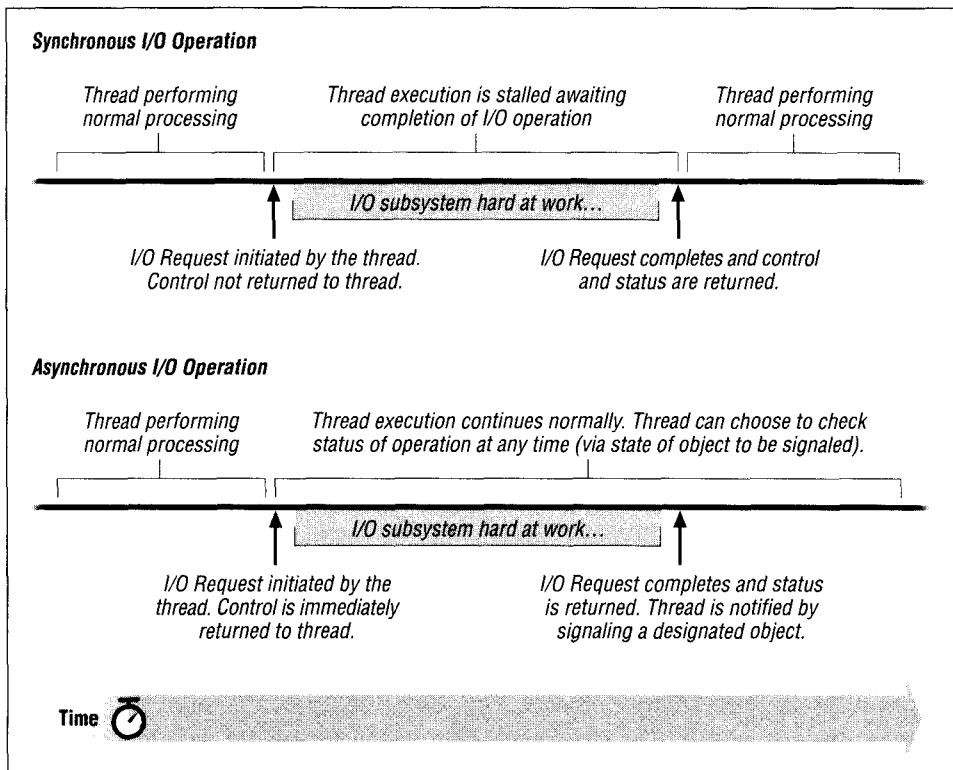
Synchronous I/O Operation

Thread performing normal processing

Thread execution is stalled awaiting completion of I/O operation

Thread performing normal processing

I/O subsystem hard at work...

I/O Request initiated by the thread. Control not returned to thread.

I/O Request completes and control and status are returned.

Asynchronous I/O Operation

Thread performing normal processing

Thread execution continues normally. Thread can choose to check status of operation at any time (via state of object to be signaled).

I/O subsystem hard at work...

I/O Request initiated by the thread. Control is immediately returned to thread.

I/O Request completes and status is returned. Thread is notified by signaling a designated object.

Time